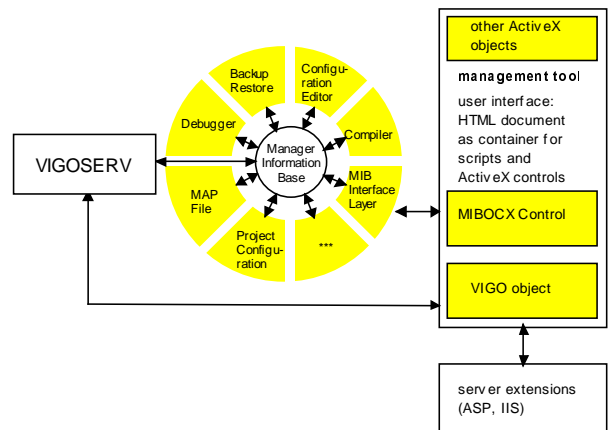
other ActiveX objects

management tool

user interface: HTML document as container for scripts and ActiveX controls

MIBOCX Control

VIGO object

server extensions (ASP, IIS)

VIGOSERV

Backup Restore

Configuration Editor

Debugger

Compiler

Manager Information Base

MAP File

MIB Interface Layer

Project Configuration

***